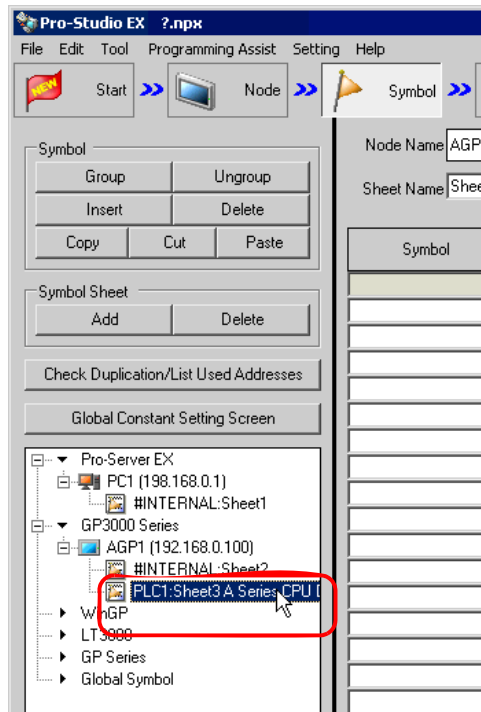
Pro-Studio EX ?.npx

File Edit Tool Programming Assist Setting Help

NEW Start Node Symbol

Node Name AGP

Sheet Name Shee

Symbol

Symbol

Group Ungroup

Insert Delete

Copy Cut Paste

Symbol Sheet

Add Delete

Check Duplication/List Used Addresses

Global Constant Setting Screen

Pro-Server EX
PC1 (198.168.0.1)
#INTERNAL:Sheet1
GP3000 Series
AGP1 (192.168.0.100)
#INTERNAL:Sheet2
PLC1:Sheet3 A Series CPU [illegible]
WinGP
LT3000
GP Series
Global Symbol